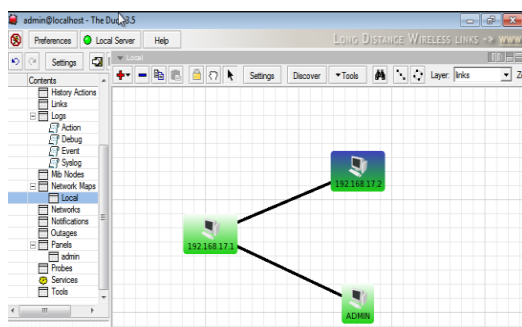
admin@localhost - The Dude 3.5

Preferences | Local Server | Help

Long Distance Wireless Links -> www

Settings

Local

Settings | Discover | Tools | Layer: links

Contents
History Actions
Links
Logs
Action
Debug
Event
Syslog
Mib Nodes
Network Maps
Local
Networks
Notifications
Outages
Panels
admin
Probes
Services
Tools

192.168.17.2

192.168.17.1

ADMIN